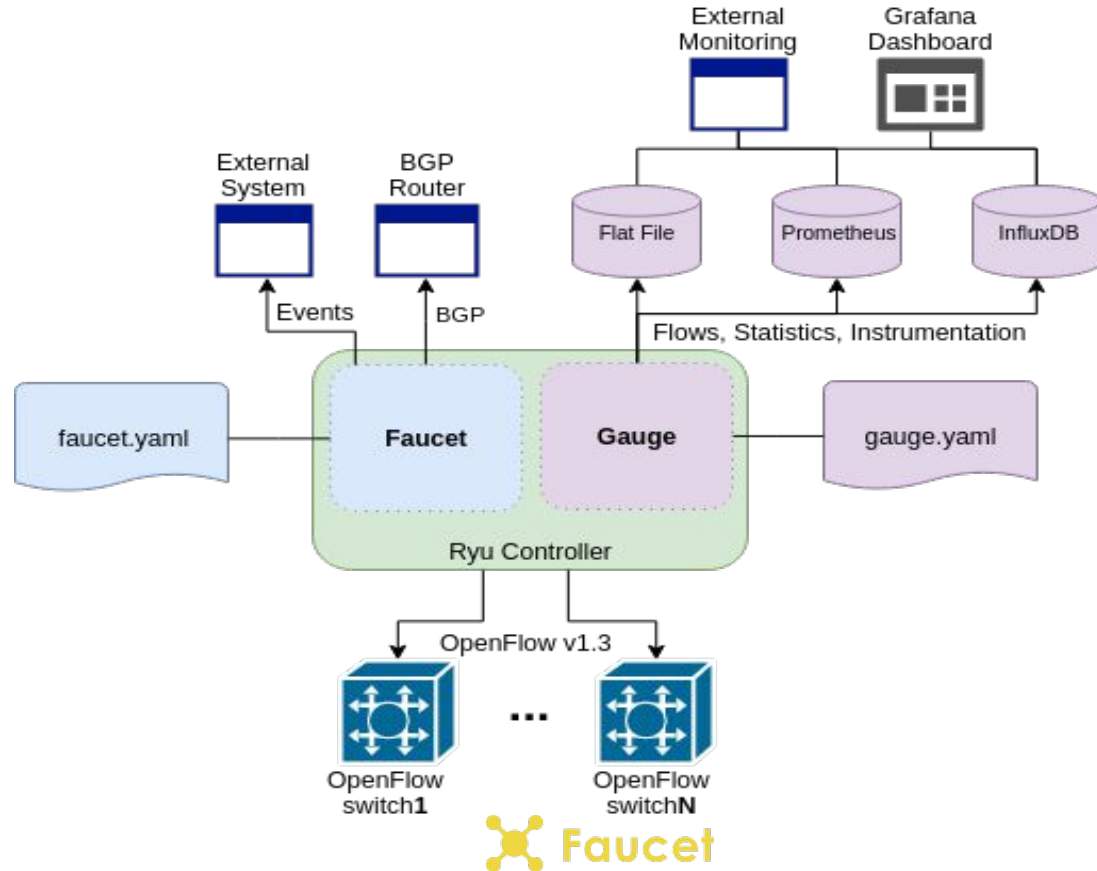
External Monitoring

Grafana Dashboard

External System

BGP Router

Flat File

Prometheus

InfluxDB

Events

BGP

Flows, Statistics, Instrumentation

faucet.yaml

**Faucet**

**Gauge**

gauge.yaml

Ryu Controller

OpenFlow v1.3

...

OpenFlow switch**1**

OpenFlow switch**N**

Faucet